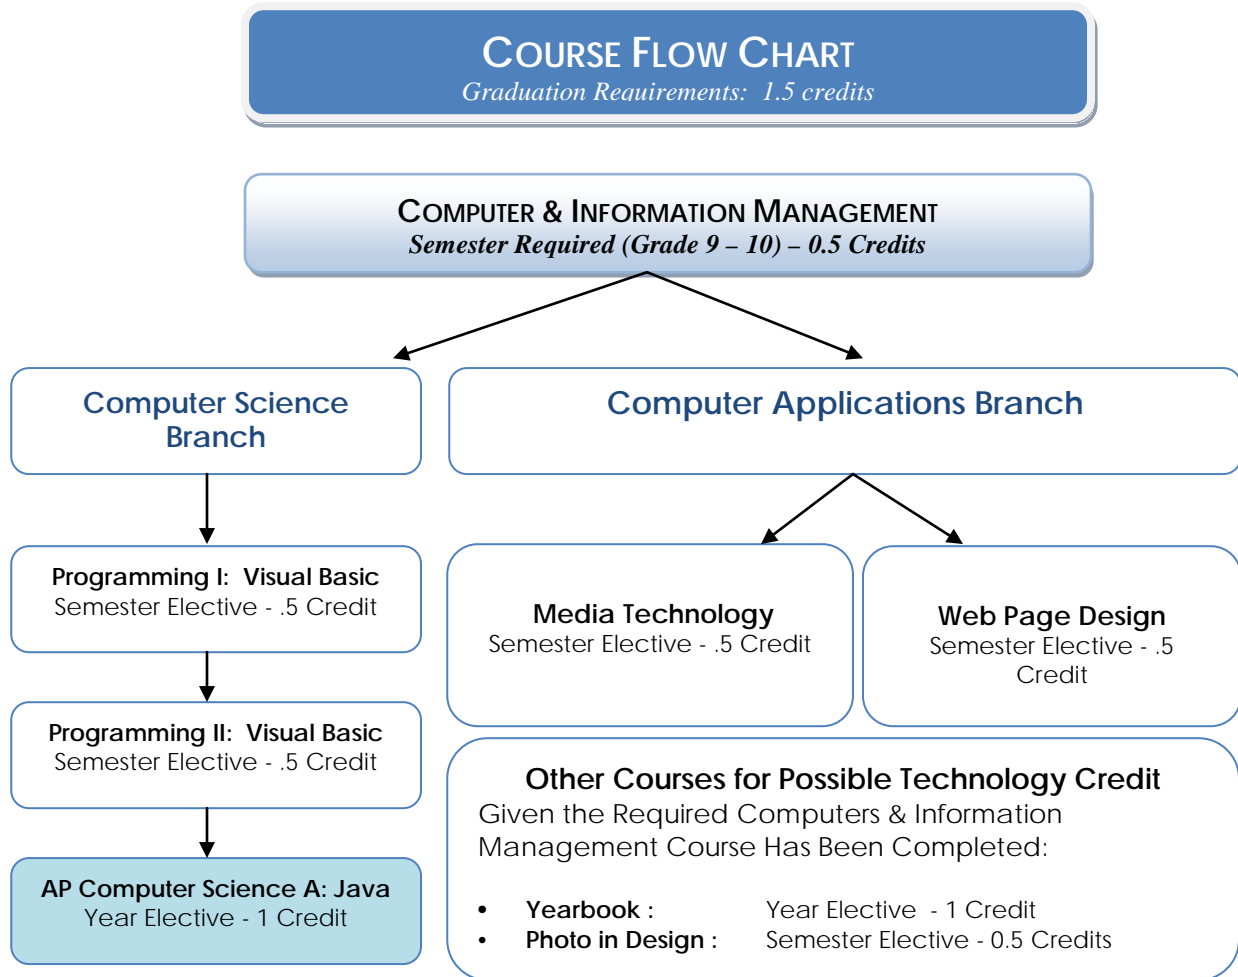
COURSE FLOW CHART
Graduation Requirements: 1.5 credits

COMPUTER & INFORMATION MANAGEMENT
Semester Required (Grade 9 – 10) – 0.5 Credits

Computer Science Branch

Programming I: Visual Basic
Semester Elective - .5 Credit

Programming II: Visual Basic
Semester Elective - .5 Credit

AP Computer Science A: Java
Year Elective - 1 Credit

Computer Applications Branch

Media Technology
Semester Elective - .5 Credit

Web Page Design
Semester Elective - .5 Credit

Other Courses for Possible Technology Credit
Given the Required Computers & Information Management Course Has Been Completed:

- Yearbook : Year Elective - 1 Credit
- Photo in Design : Semester Elective - 0.5 Credits